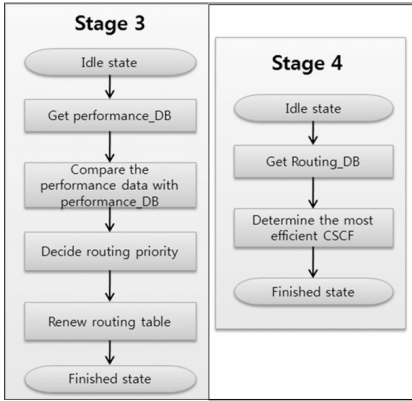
Stage 3

Idle state

Get performance_DB

Compare the performance data with performance_DB

Decide routing priority

Renew routing table

Finished state

Stage 4

Idle state

Get Routing_DB

Determine the most efficient CSCF

Finished state